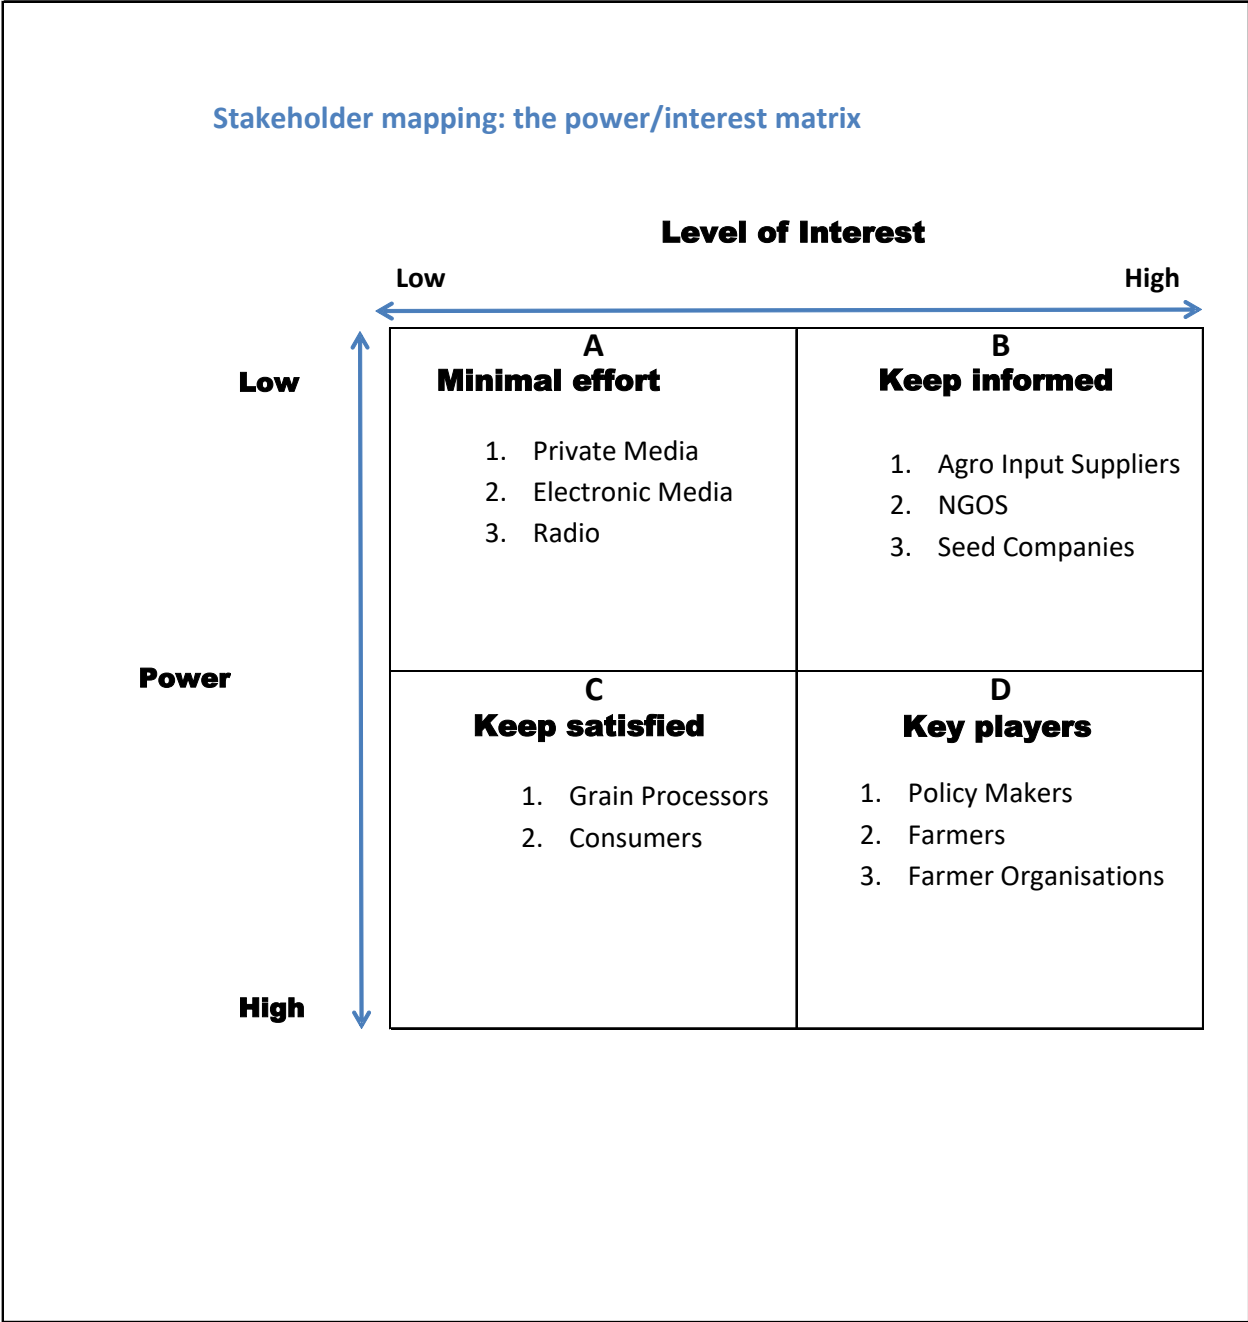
Stakeholder mapping: the power/interest matrix

Level of Interest

Low

High

Low

Power

High

| A<br>Minimal effort<br>1. Private Media<br>2. Electronic Media<br>3. Radio | B<br>Keep informed<br>1. Agro Input Suppliers<br>2. NGOS<br>3. Seed Companies |
|---|---|
| C<br>Keep satisfied<br>1. Grain Processors<br>2. Consumers | D<br>Key players<br>1. Policy Makers<br>2. Farmers<br>3. Farmer Organisations |